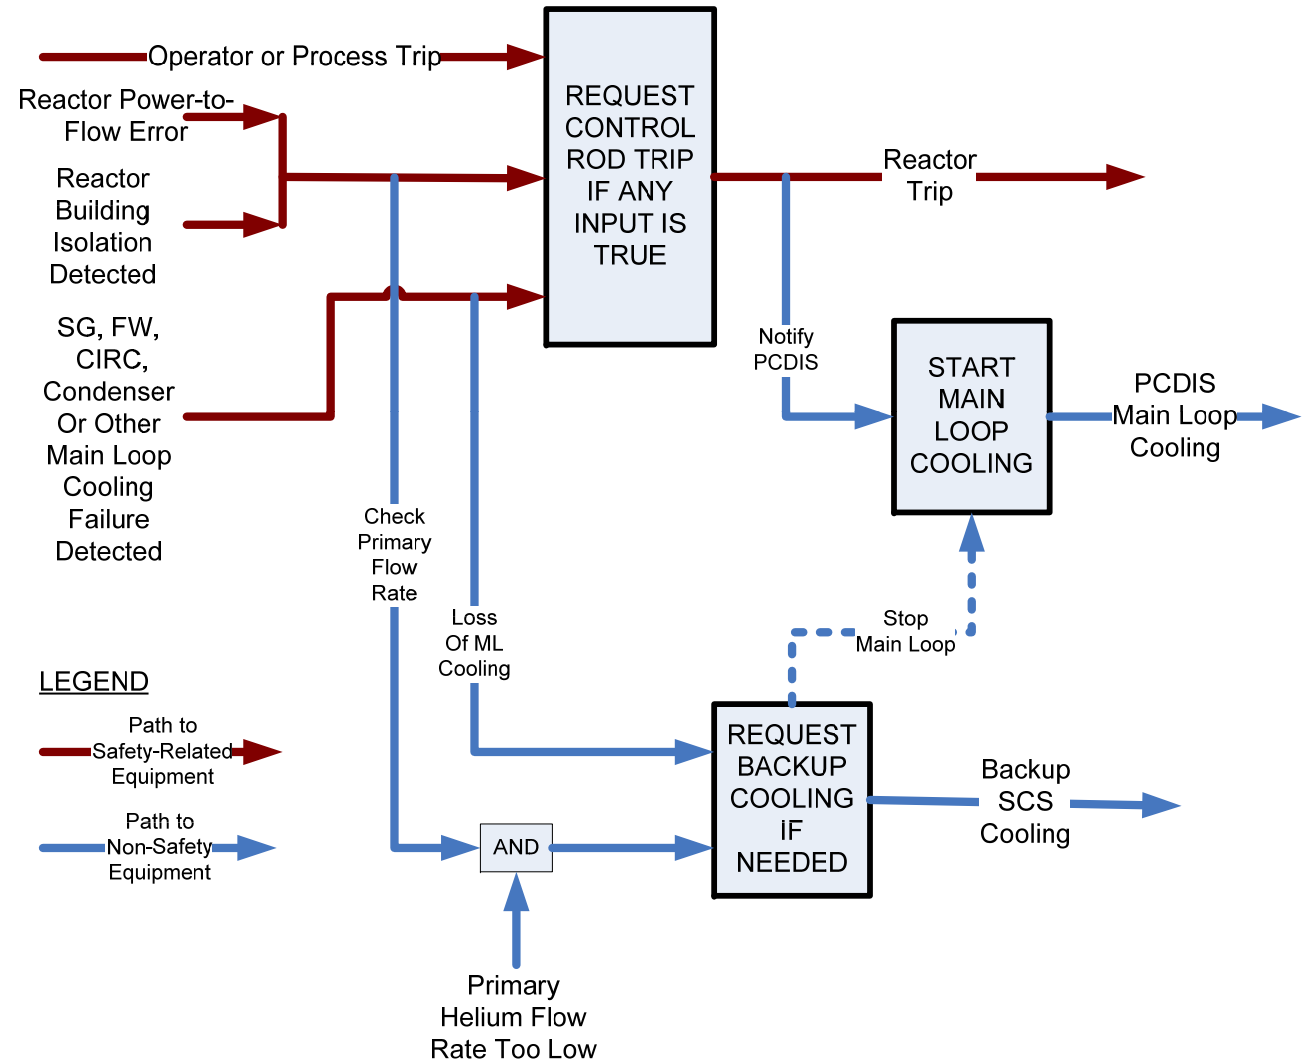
Operator or Process Trip

Reactor Power-to-Flow Error

Reactor Building Isolation Detected

SG, FW, CIRC, Condenser Or Other Main Loop Cooling Failure Detected

REQUEST CONTROL ROD TRIP IF ANY INPUT IS TRUE

Reactor Trip

Notify PCDIS

START MAIN LOOP COOLING

PCDIS Main Loop Cooling

Check Primary Flow Rate

Loss Of ML Cooling

Stop Main Loop

LEGEND

Path to Safety-Related Equipment

Path to Non-Safety Equipment

AND

REQUEST BACKUP COOLING IF NEEDED

Backup SCS Cooling

Primary Helium Flow Rate Too Low